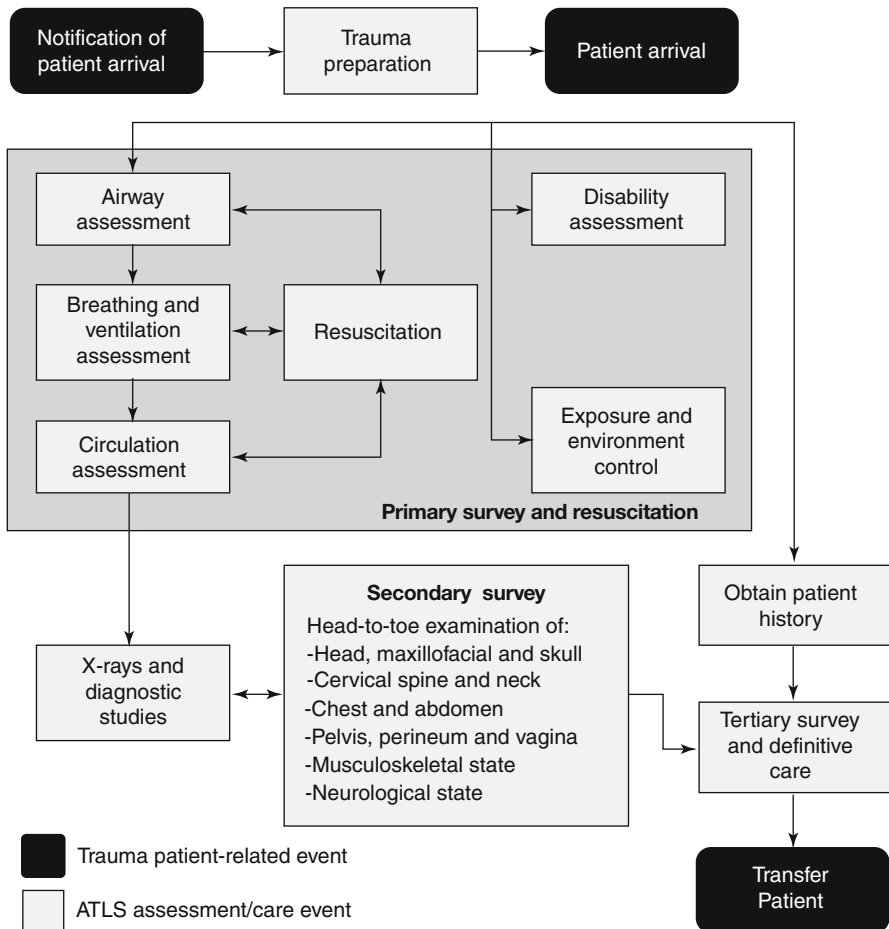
Notification of patient arrival

Trauma preparation

Patient arrival

Airway assessment

Disability assessment

Breathing and ventilation assessment

Resuscitation

Circulation assessment

Exposure and environment control

Primary survey and resuscitation

Secondary survey

Head-to-toe examination of:
-Head, maxillofacial and skull
-Cervical spine and neck
-Chest and abdomen
-Pelvis, perineum and vagina
-Musculoskeletal state
-Neurological state

Obtain patient history

X-rays and diagnostic studies

Tertiary survey and definitive care

Trauma patient-related event

ATLS assessment/care event

Transfer Patient